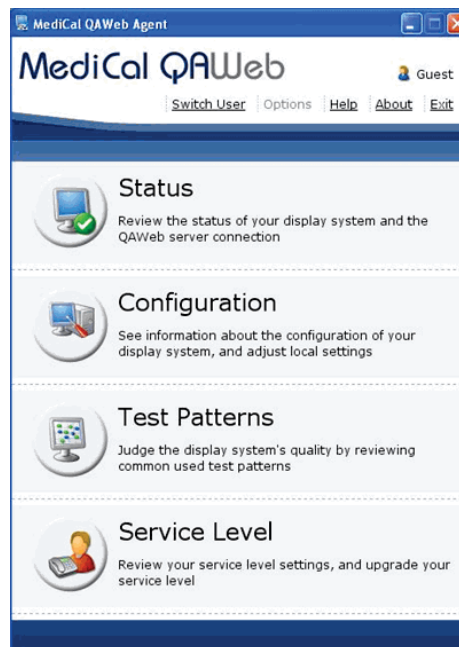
MediCal QAWeb Agent

MediCal QAWeb

Guest

Switch User | Options | Help | About | Exit

Status

Review the status of your display system and the QAWeb server connection

Configuration

See information about the configuration of your display system, and adjust local settings

Test Patterns

Judge the display system's quality by reviewing common used test patterns

Service Level

Review your service level settings, and upgrade your service level